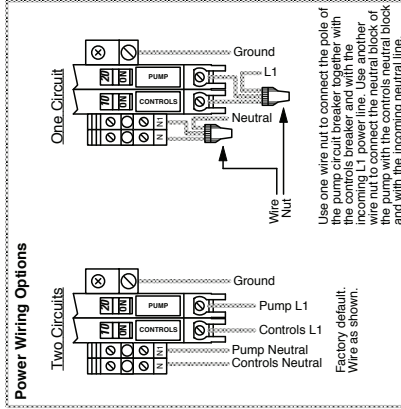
Power Wiring Options

Two Circuits

Ground

Pump L1

Controls L1

Pump Neutral

Controls Neutral

PUMP

CONTROLS

20

ON

20

ON

N

N1

Factory default. Wire as shown.

One Circuit

Ground

L1

Neutral

PUMP

CONTROLS

20

ON

20

ON

N

N1

Wire Nut

Use one wire nut to connect the pole of the pump circuit breaker together with the controls breaker and with the incoming L1 power line. Use another wire nut to connect the neutral block of the pump with the controls neutral block and with the incoming neutral line.